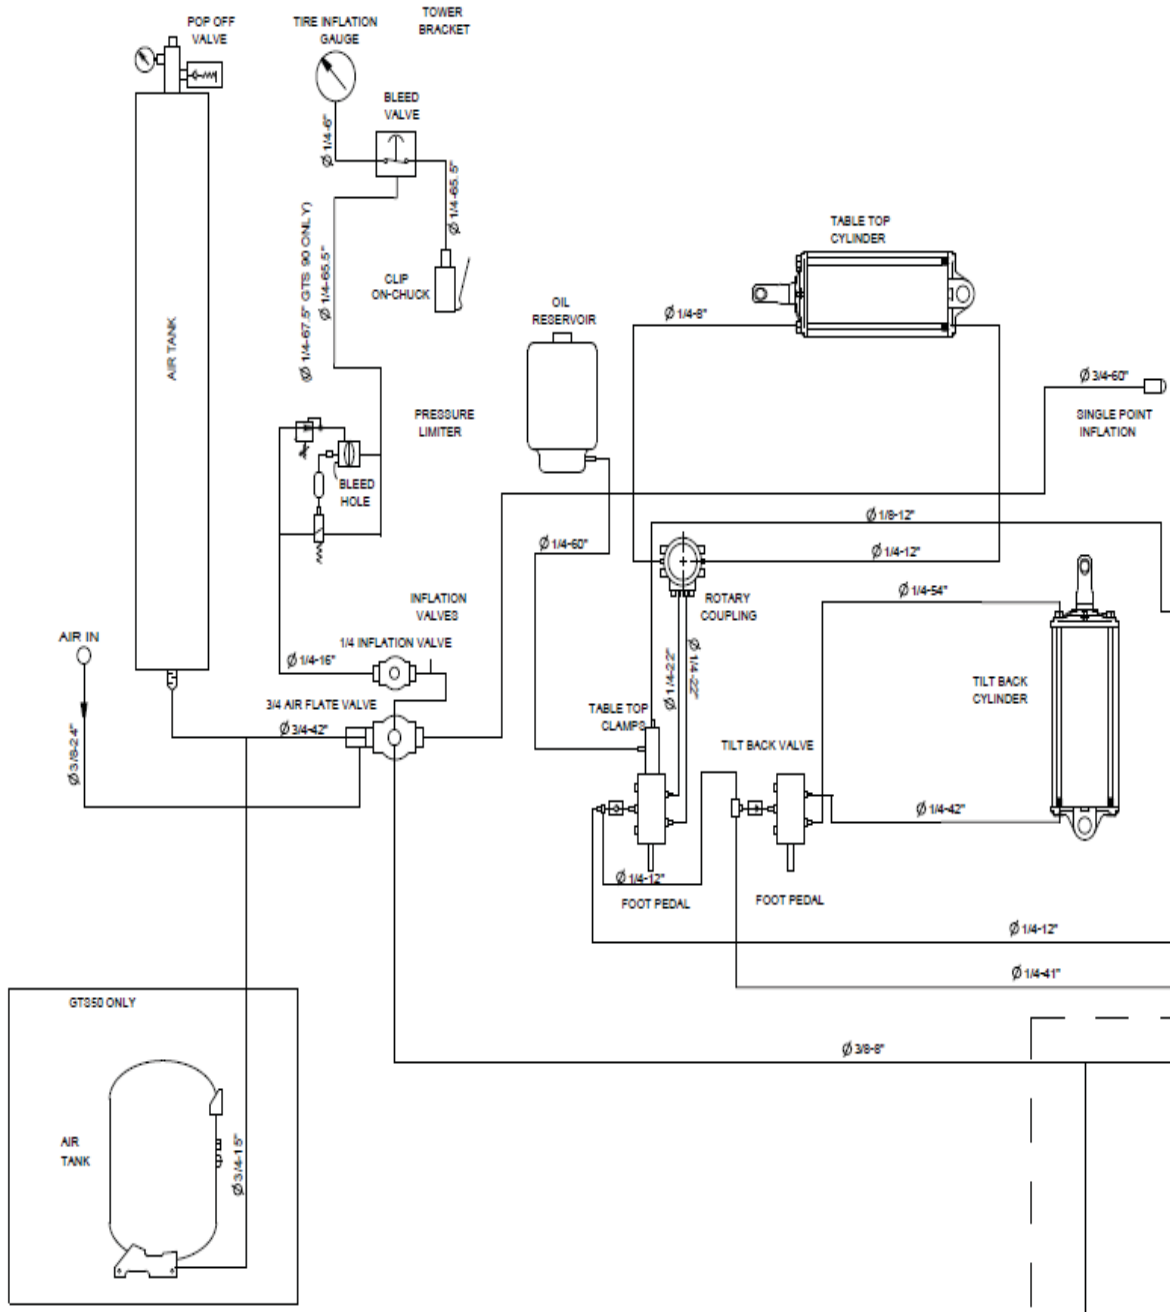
POP OFF VALVE

TIRE INFLATION GAUGE

TOWER BRACKET

BLEED VALVE

Ø 1/4-6"

Ø 1/4-65.5"

CLIP ON-CHUCK

Ø 1/4-67.5" GTS 90 ONLY)
Ø 1/4-65.5"

AIR TANK

TABLE TOP CYLINDER

Ø 1/4-8"

OIL RESERVOIR

Ø 3/4-60"

SINGLE POINT INFLATION

PRESSURE LIMITER

BLEED HOLE

Ø 1/8-12"

Ø 1/4-60"

Ø 1/4-12"

ROTARY COUPLING

Ø 1/4-54"

INFLATION VALVES

1/4 INFLATION VALVE

AIR IN

Ø 1/4-16"

TILT BACK CYLINDER

3/4 AIR FLATE VALVE

Ø 3/4-42"

Ø 1/4-22"

Ø 1/4-22"

TABLE TOP CLAMPS

TILT BACK VALVE

Ø 3/8-24"

Ø 1/4-42"

Ø 1/4-12"

FOOT PEDAL

FOOT PEDAL

Ø 1/4-12"

Ø 1/4-41"

GT850 ONLY

Ø 3/8-8"

AIR TANK

Ø 3/4-15"